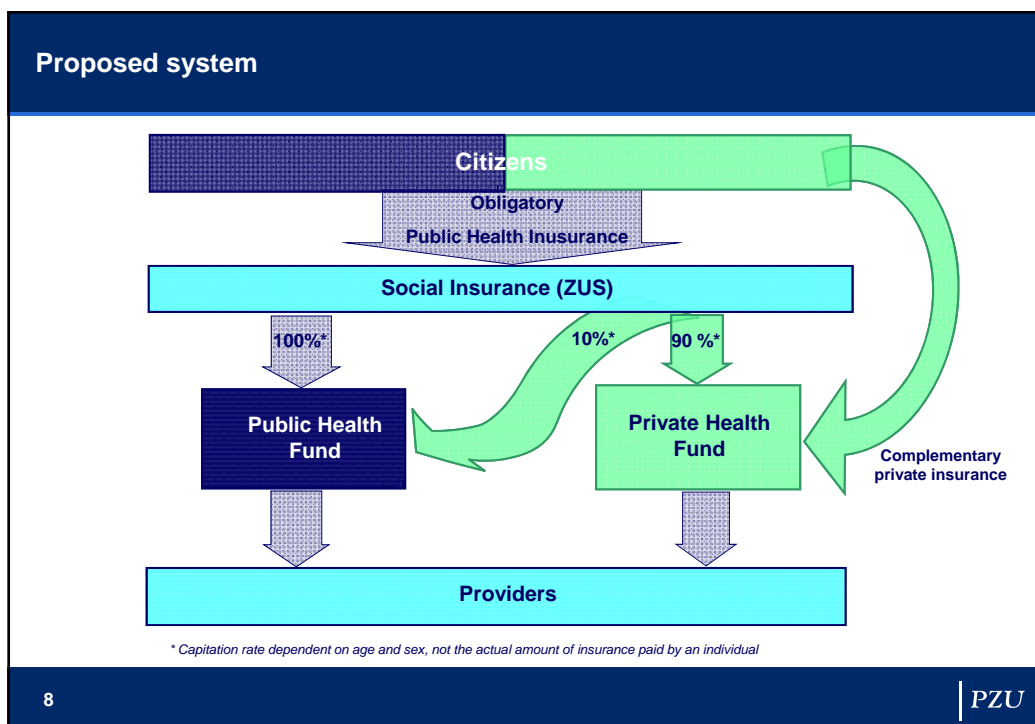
Proposed system

Citizens

Obligatory

Public Health Inusurance

Social Insurance (ZUS)

100%*

10%*

90 %*

Public Health Fund

Private Health Fund

Complementary private insurance

Providers

* Capitation rate dependent on age and sex, not the actual amount of insurance paid by an individual

8

PZU